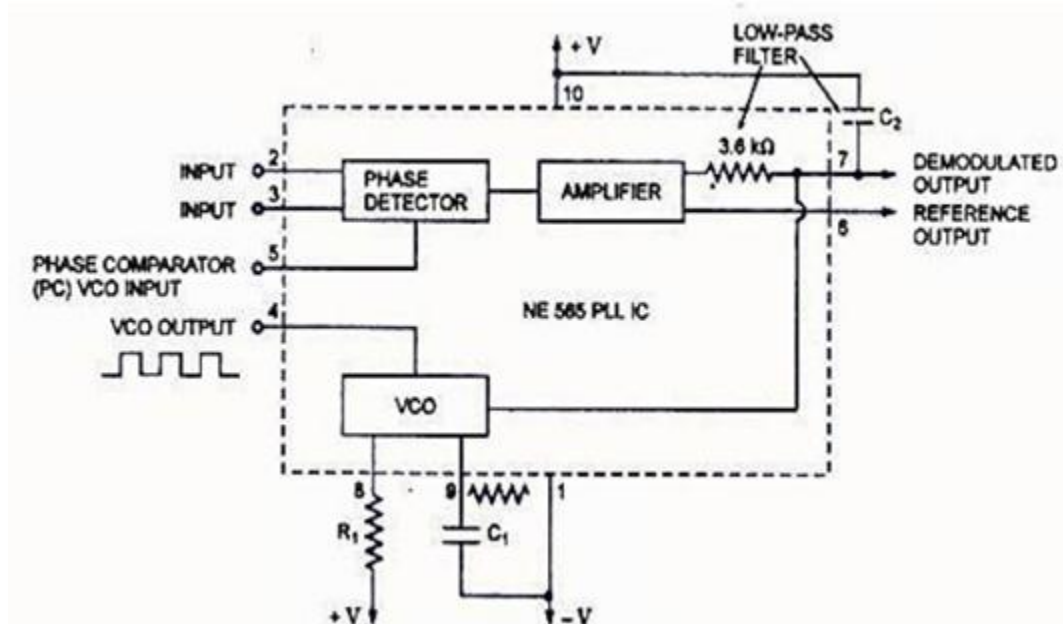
+ V
LOW-PASS FILTER
10
$C_2$
3.6 kΩ
INPUT 2
INPUT 3
PHASE DETECTOR
AMPLIFIER
7
DEMODULATED OUTPUT
REFERENCE OUTPUT
6
PHASE COMPARATOR (PC) VCO INPUT 5
NE 565 PLL IC
VCO OUTPUT 4
VCO
8
$R_1$
9
$C_1$
1
+ V
– V